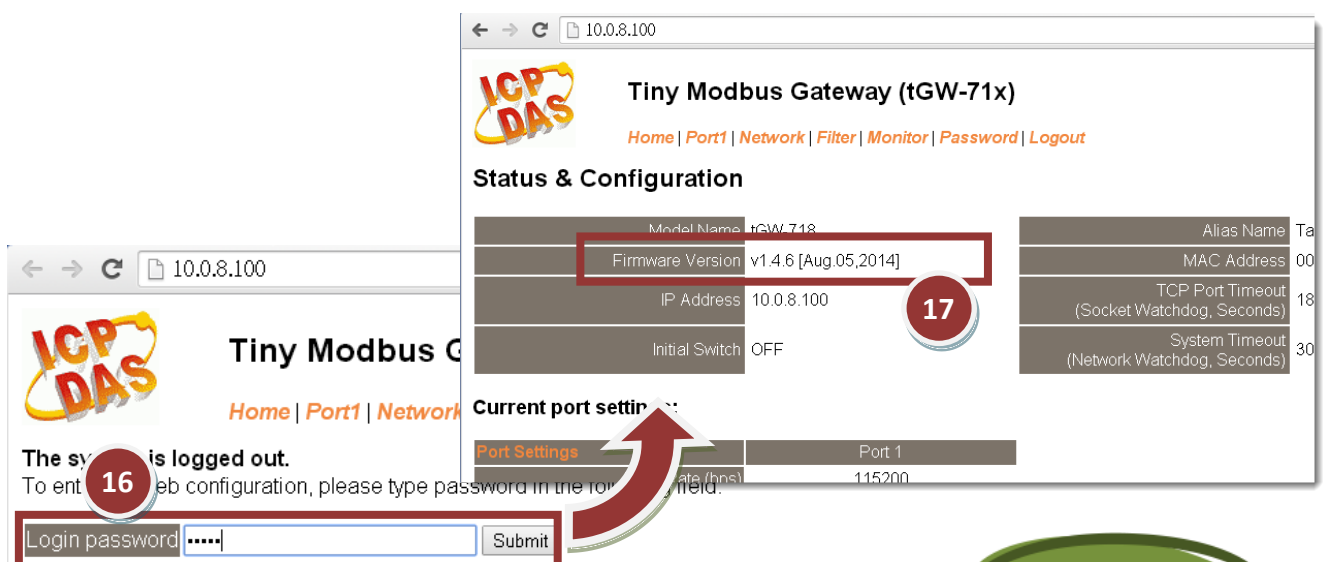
10.0.8.100

ICP DAS

Tiny Modbus Gateway (tGW-71x)

Home | Port1 | Network | Filter | Monitor | Password | Logout

Status & Configuration

| Model Name | tGW-718 | Alias Name | Ta |
|---|---|---|---|
| Firmware Version | v1.4.6 [Aug.05,2014] | MAC Address | 00 |
| IP Address | 10.0.8.100 | TCP Port Timeout (Socket Watchdog, Seconds) | 18 |
| Initial Switch | OFF | System Timeout (Network Watchdog, Seconds) | 30 |

17

Current port setti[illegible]:

| Port Settings | Port 1 |
|---|---|
| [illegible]ate (bps) | 115200 |

10.0.8.100

ICP DAS

Tiny Modbus G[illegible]

Home | Port1 | Network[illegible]

The sy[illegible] is logged out.

16

To ent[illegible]eb configuration, please type password in the fol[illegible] field.

Login password ••••• Submit